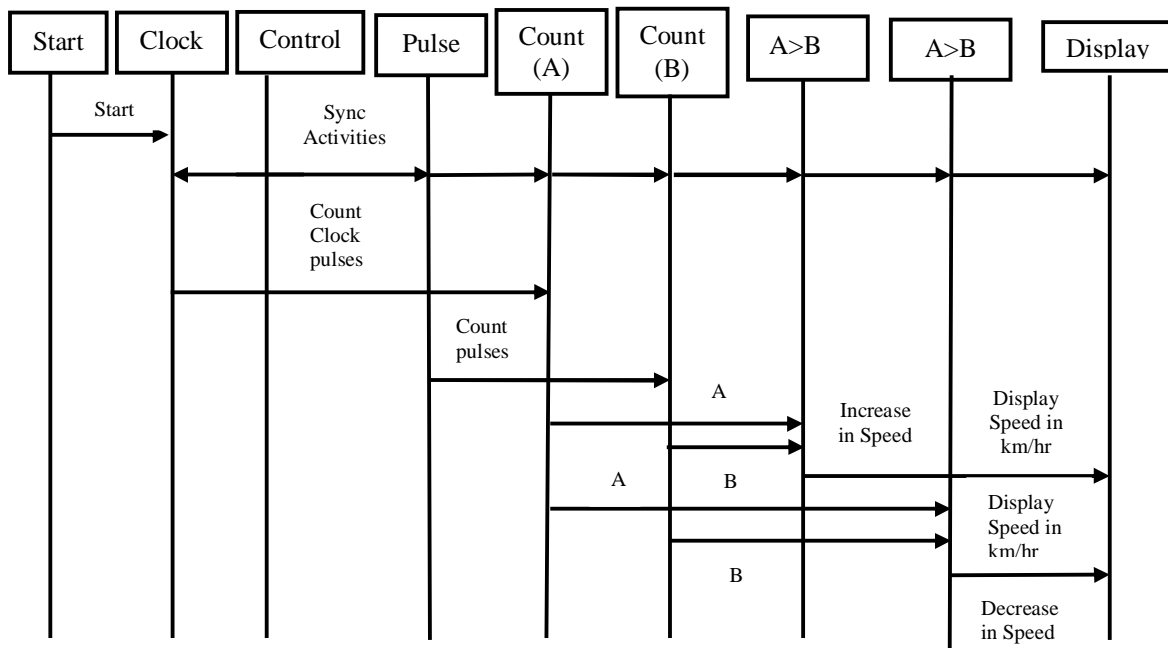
Start
Clock
Control
Pulse
Count (A)
Count (B)
A>B
A>B
Display

Start

Sync Activities

Count Clock pulses

Count pulses

A

Increase in Speed

Display Speed in km/hr

A

B

Display Speed in km/hr

B

Decrease in Speed